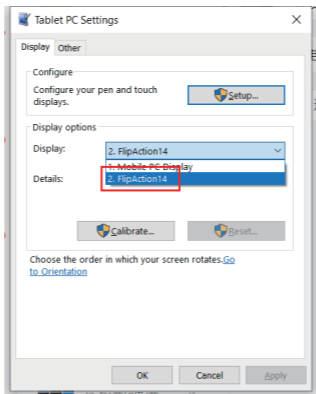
Tablet PC Settings

Display Other

Configure

Configure your pen and touch displays.

Setup...

Display options

Display: 2. FlipAction14

1. Mobile PC Display

2. FlipAction14

Details:

Calibrate...

Reset...

Choose the order in which your screen rotates. Go to Orientation

OK Cancel Apply